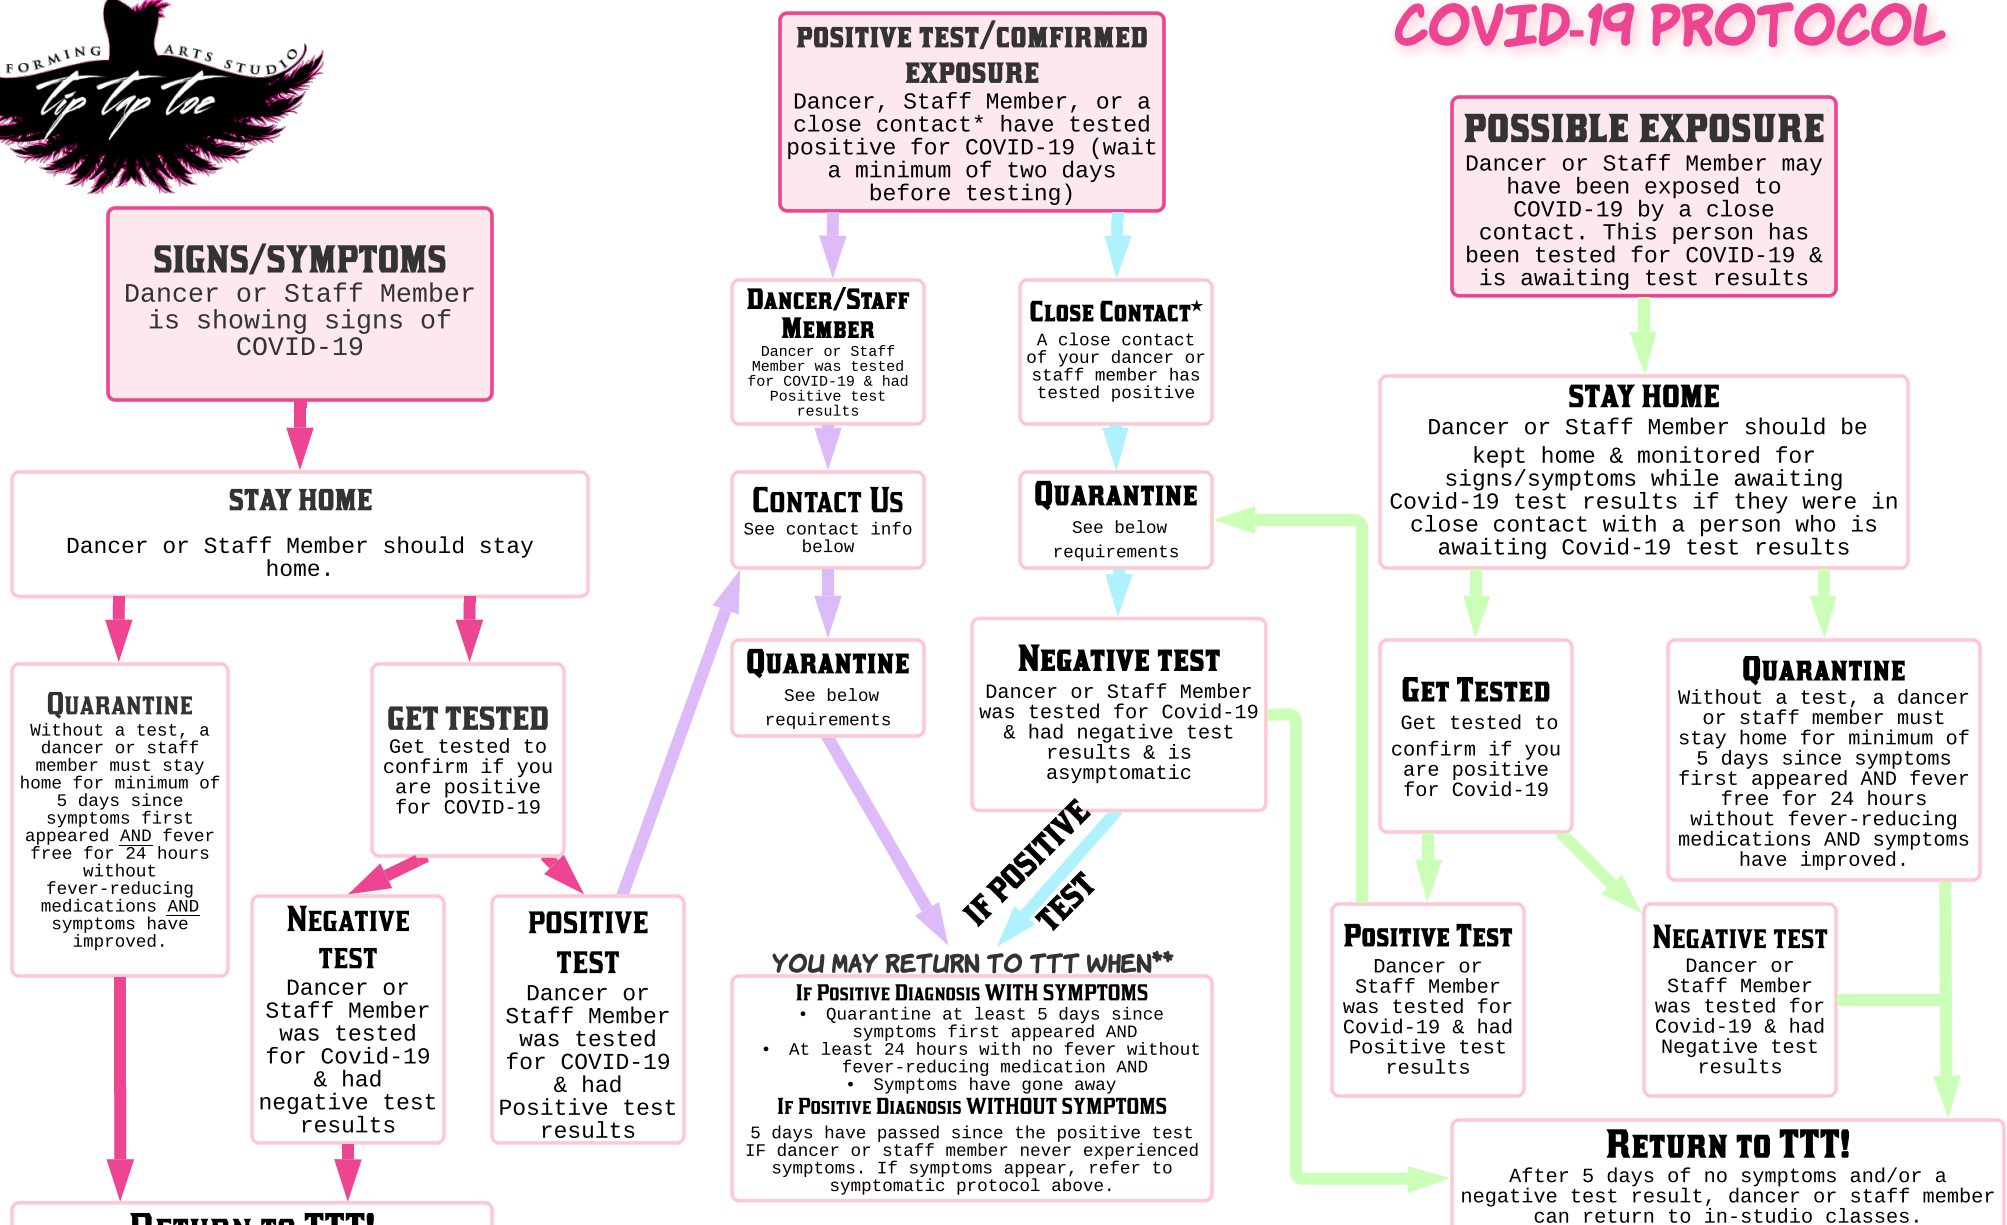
FORMING ARTS STUDIO
tip tap toe

POSITIVE TEST/COMFIRMED EXPOSURE
Dancer, Staff Member, or a close contact* have tested positive for COVID-19 (wait a minimum of two days before testing)

COVID-19 PROTOCOL

POSSIBLE EXPOSURE
Dancer or Staff Member may have been exposed to COVID-19 by a close contact. This person has been tested for COVID-19 & is awaiting test results

SIGNS/SYMPTOMS
Dancer or Staff Member is showing signs of COVID-19

DANCER/STAFF MEMBER
Dancer or Staff Member was tested for COVID-19 & had Positive test results

CLOSE CONTACT*
A close contact of your dancer or staff member has tested positive

STAY HOME
Dancer or Staff Member should be kept home & monitored for signs/symptoms while awaiting Covid-19 test results if they were in close contact with a person who is awaiting Covid-19 test results

STAY HOME
Dancer or Staff Member should stay home.

CONTACT US
See contact info below

QUARANTINE
See below requirements

QUARANTINE
See below requirements

NEGATIVE TEST
Dancer or Staff Member was tested for Covid-19 & had negative test results & is asymptomatic

QUARANTINE
Without a test, a dancer or staff member must stay home for minimum of 5 days since symptoms first appeared AND fever free for 24 hours without fever-reducing medications AND symptoms have improved.

GET TESTED
Get tested to confirm if you are positive for COVID-19

GET TESTED
Get tested to confirm if you are positive for Covid-19

QUARANTINE
Without a test, a dancer or staff member must stay home for minimum of 5 days since symptoms first appeared AND fever free for 24 hours without fever-reducing medications AND symptoms have improved.

NEGATIVE TEST
Dancer or Staff Member was tested for Covid-19 & had negative test results

POSITIVE TEST
Dancer or Staff Member was tested for COVID-19 & had Positive test results

IF POSITIVE TEST

YOU MAY RETURN TO TTT WHEN**
IF POSITIVE DIAGNOSIS WITH SYMPTOMS
• Quarantine at least 5 days since symptoms first appeared AND
• At least 24 hours with no fever without fever-reducing medication AND
• Symptoms have gone away
IF POSITIVE DIAGNOSIS WITHOUT SYMPTOMS
5 days have passed since the positive test IF dancer or staff member never experienced symptoms. If symptoms appear, refer to symptomatic protocol above.

POSITIVE TEST
Dancer or Staff Member was tested for Covid-19 & had Positive test results

NEGATIVE TEST
Dancer or Staff Member was tested for Covid-19 & had Negative test results

RETURN TO TTT!
After 5 days of no symptoms and/or a negative test result, dancer or staff member can return to in-studio classes.

RETURN TO TTT!